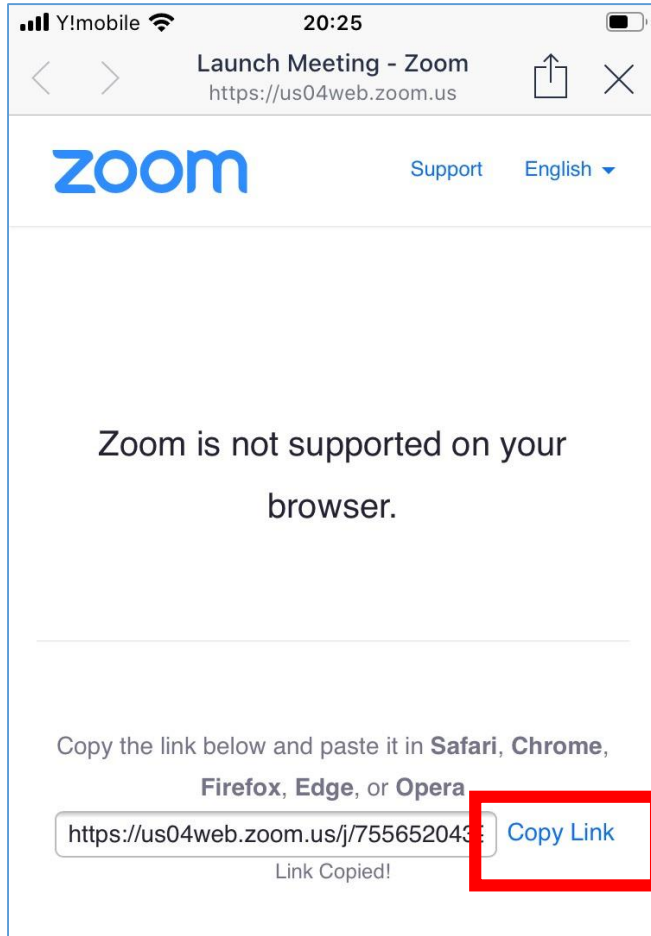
Y!mobile 20:25

Launch Meeting - Zoom
https://us04web.zoom.us

zoom

Support English

Zoom is not supported on your browser.

Copy the link below and paste it in **Safari**, **Chrome**, **Firefox**, **Edge**, or **Opera**

https://us04web.zoom.us/j/75565204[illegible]

Copy Link

Link Copied!